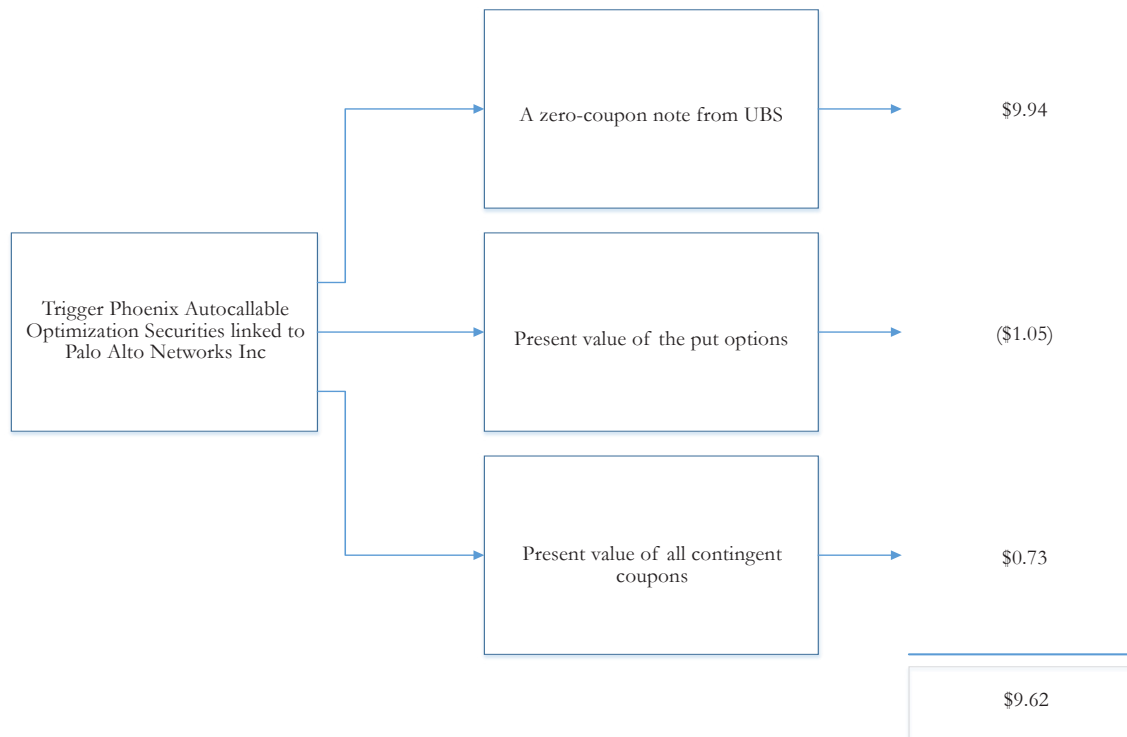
Trigger Phoenix Autocallable Optimization Securities linked to Palo Alto Networks Inc

A zero-coupon note from UBS

$9.94

Present value of the put options

($1.05)

Present value of all contingent coupons

$0.73

$9.62